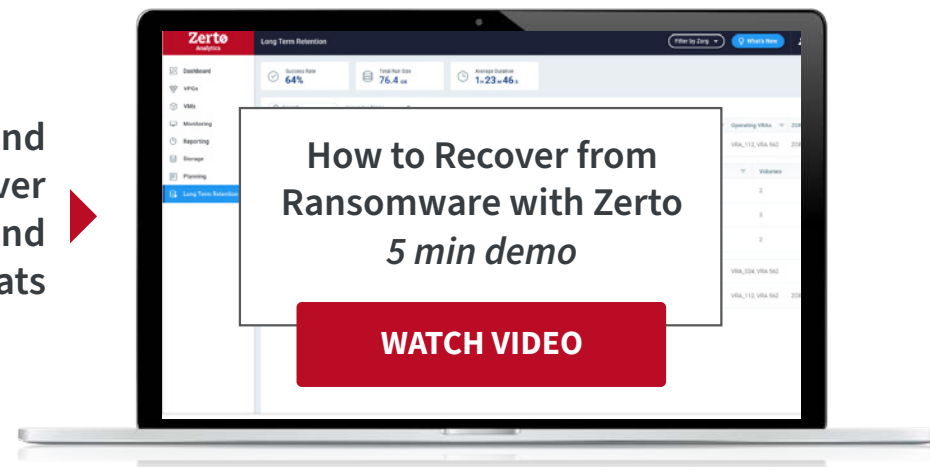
nd
ver
nd
ats

Zerto
Analytics

Long Term Retention

Filter by Zorg

What's New

Dashboard
VPGs
VMs
Monitoring
Reporting
Storage
Planning
Long Term Retention

Success Rate
64%

Total Run Size
76.4 GB

Average Duration
1h 23m 46s

Operating VRAs

VRA_112, VRA 562

Volumes

2

3

2

VRA_534, VRA 562

VRA_112, VRA 562

How to Recover from Ransomware with Zerto
5 min demo

WATCH VIDEO